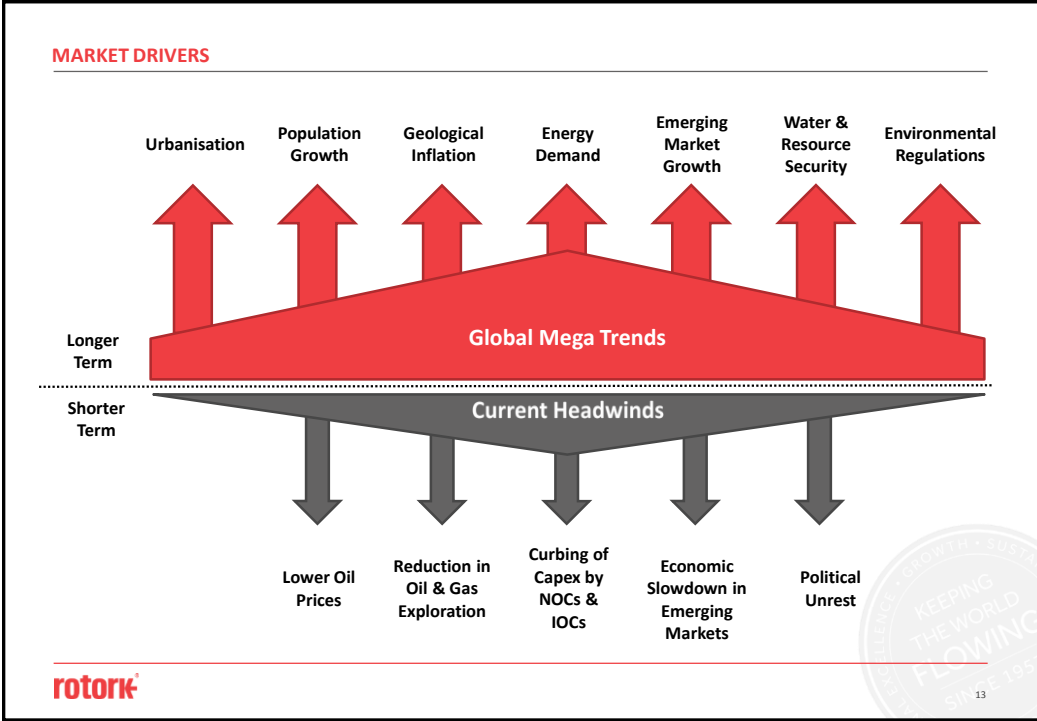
MARKET DRIVERS

Urbanisation

Population Growth

Geological Inflation

Energy Demand

Emerging Market Growth

Water & Resource Security

Environmental Regulations

Longer Term

Global Mega Trends

Shorter Term

Current Headwinds

Lower Oil Prices

Reduction in Oil & Gas Exploration

Curbing of Capex by NOCs & IOCs

Economic Slowdown in Emerging Markets

Political Unrest

GROWTH · SUSTA KEEPING THE WORLD FLOWING SINCE 195

rotork

13